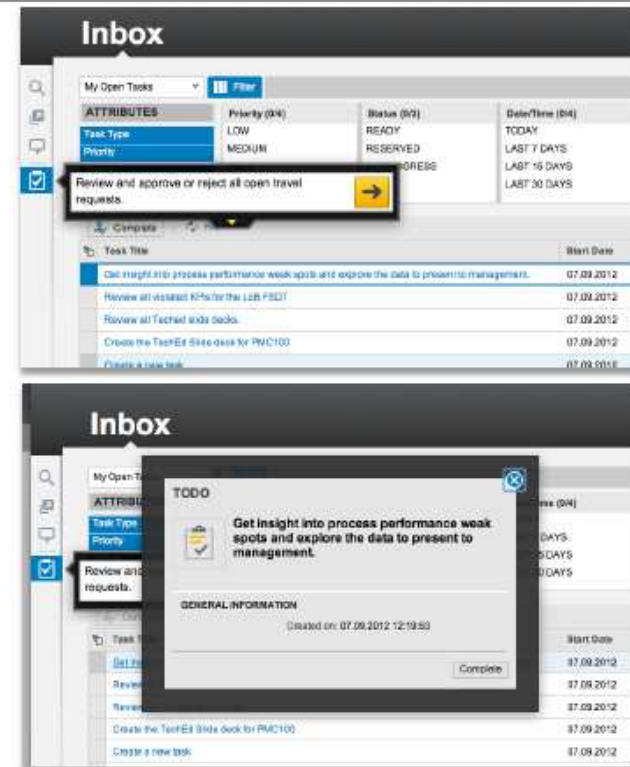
Inbox

My Open Tasks

Filter

ATTRIBUTES

Task Type

Priority

Priority (0/4)

LOW

MEDIUM

Status (0/3)

READY

RESERVED

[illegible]GRESS

Date/Time (0/4)

TODAY

LAST 7 DAYS

LAST 15 DAYS

LAST 30 DAYS

Review and approve or reject all open travel requests.

Complete

Task Title

Start Date

Get insight into process performance weak spots and explore the data to present to management.

07.09.2012

Review all violated KPIs for the LoB FSDT

07.09.2012

Review all Teched slide decks.

07.09.2012

Create the TechEd Slide deck for PMC100

07.09.2012

Create a new task

07.09.2012

Inbox

My Open T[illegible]

ATTRIBU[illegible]

Task Type

Priority

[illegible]me (0/4)

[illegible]DAYS

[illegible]DAYS

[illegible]DAYS

Review and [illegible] requests.

TODO

Get insight into process performance weak spots and explore the data to present to management.

GENERAL INFORMATION

Created on: 07.09.2012 12:19:50

Complete

Task Title

Start Date

Get ins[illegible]

07.09.2012

Review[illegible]

07.09.2012

Review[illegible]

07.09.2012

Create the TechEd Slide deck for PMC100

07.09.2012

Create a new task

07.09.2012